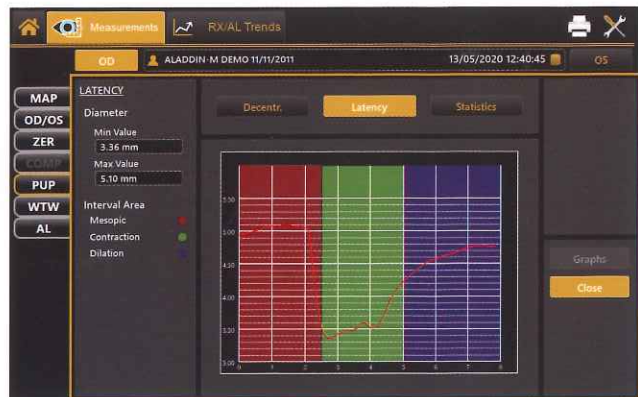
Measurements

RX/AL Trends

OD

ALADDIN-M DEMO 11/11/2011

13/05/2020 12:40:45

OS

MAP

OD/OS

ZER

COMP

PUP

WTW

AL

LATENCY

Diameter

Min Value

3.36 mm

Max Value

5.10 mm

Interval Area

Mesopic

Contraction

Dilation

Decentr.

Latency

Statistics

5.50

5.00

4.50

4.00

3.50

3.00

0 1 2 3 4 5 6 7 8

Graphs

Close